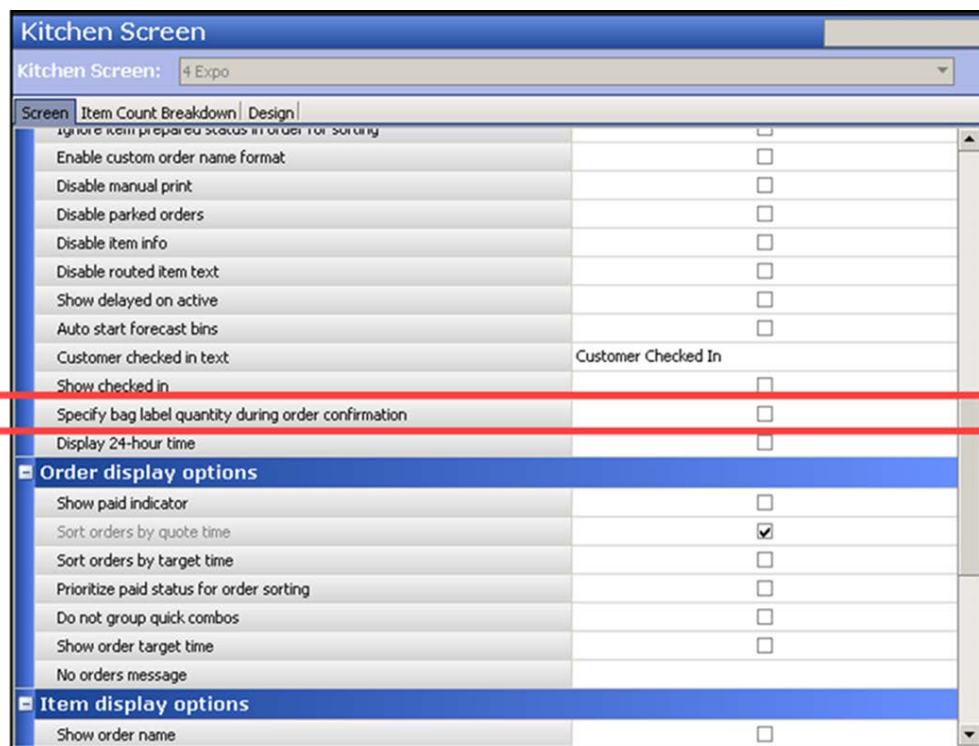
Kitchen Screen

Kitchen Screen: 4 Expo

Screen | Item Count Breakdown | Design

Ignore item prepared status in order for sorting
Enable custom order name format
Disable manual print
Disable parked orders
Disable item info
Disable routed item text
Show delayed on active
Auto start forecast bins
Customer checked in text | Customer Checked In
Show checked in
Specify bag label quantity during order confirmation
Display 24-hour time

Order display options
Show paid indicator
Sort orders by quote time
Sort orders by target time
Prioritize paid status for order sorting
Do not group quick combos
Show order target time
No orders message

Item display options
Show order name